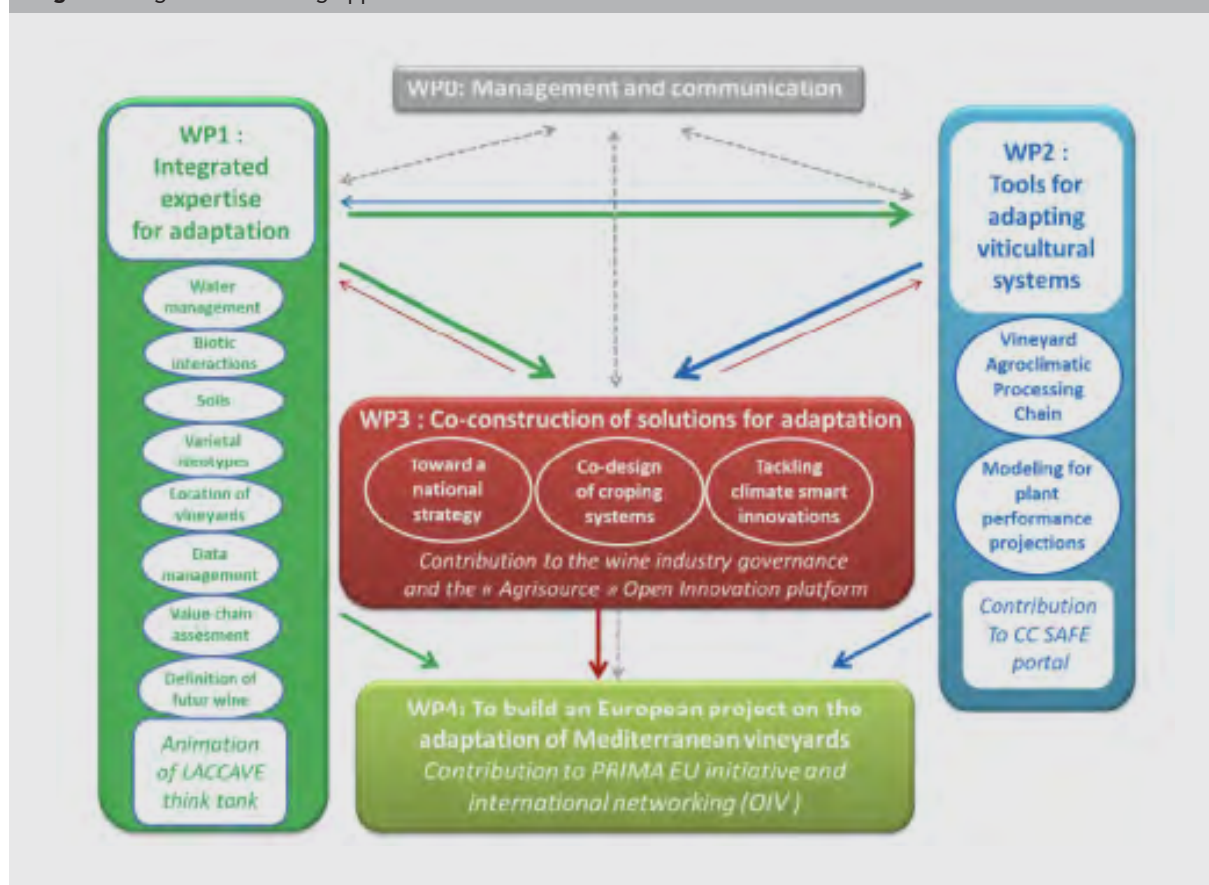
WP0: Management and communication

WP1 : Integrated expertise for adaptation

Water management

Biotic interactions

Soils

Varietal ideotypes

Location of vineyards

Data management

Value chain assesment

Definition of futur wine

Animation of LACCAVE think tank

WP2 : Tools for adapting viticultural systems

Vineyard Agroclimatic Processing Chain

Modeling for plant performance projections

Contribution To CC SAFE portal

WP3 : Co-construction of solutions for adaptation

Toward a national strategy

Co-design of croping systems

Tackling climate smart innovations

Contribution to the wine industry governance and the « Agrisource » Open Innovation platform

WP4: To build an European project on the adaptation of Mediterranean vineyards

Contribution to PRIMA EU initiative and international networking (OIV )